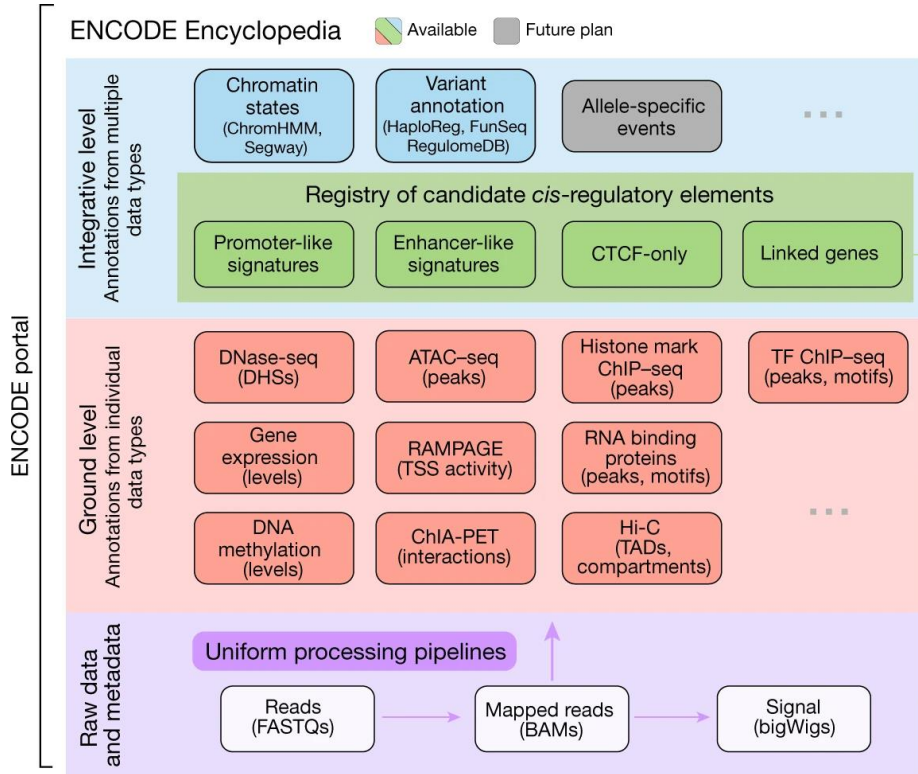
ENCODE portal

ENCODE Encyclopedia Available Future plan

Integrative level
Annotations from multiple data types

Chromatin states (ChromHMM, Segway)

Variant annotation (HaploReg, FunSeq RegulomeDB)

Allele-specific events

...

Registry of candidate *cis*-regulatory elements

Promoter-like signatures

Enhancer-like signatures

CTCF-only

Linked genes

Ground level
Annotations from individual data types

DNase-seq (DHSs)

ATAC–seq (peaks)

Histone mark ChIP–seq (peaks)

TF ChIP–seq (peaks, motifs)

Gene expression (levels)

RAMPAGE (TSS activity)

RNA binding proteins (peaks, motifs)

DNA methylation (levels)

ChIA-PET (interactions)

Hi-C (TADs, compartments)

...

Raw data and metadata

Uniform processing pipelines

Reads (FASTQs)

Mapped reads (BAMs)

Signal (bigWigs)